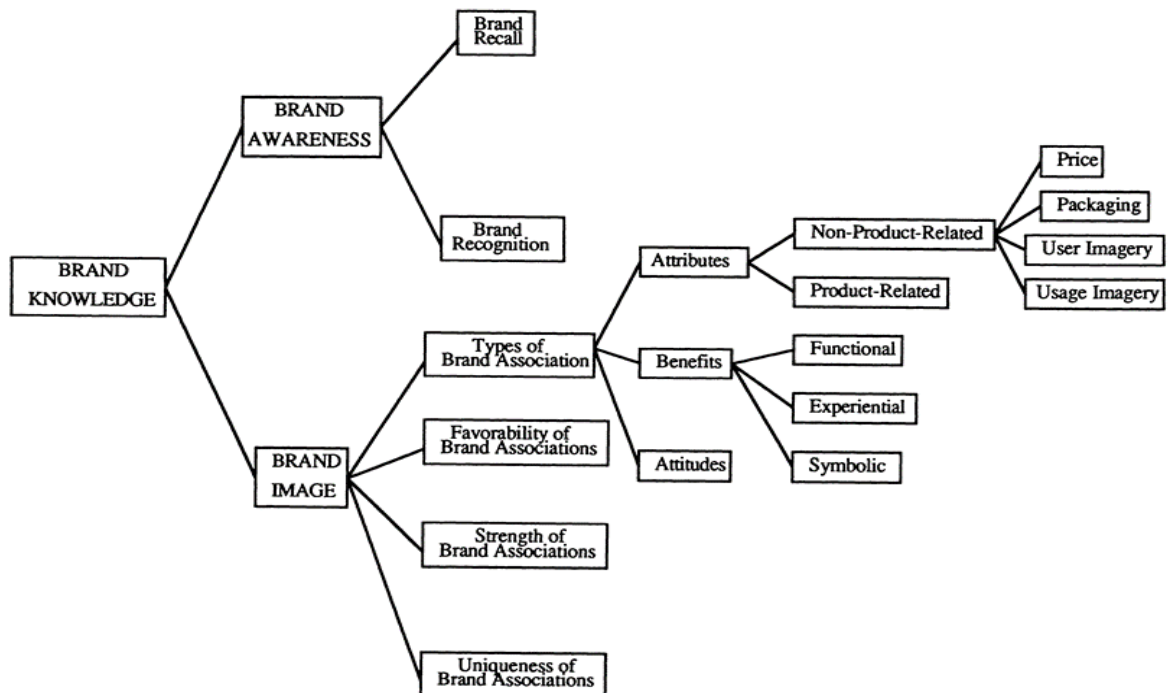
BRAND KNOWLEDGE

BRAND AWARENESS

Brand Recall

Brand Recognition

BRAND IMAGE

Types of Brand Association

Attributes

Non-Product-Related

Price

Packaging

User Imagery

Usage Imagery

Product-Related

Benefits

Functional

Experiential

Symbolic

Attitudes

Favorability of Brand Associations

Strength of Brand Associations

Uniqueness of Brand Associations